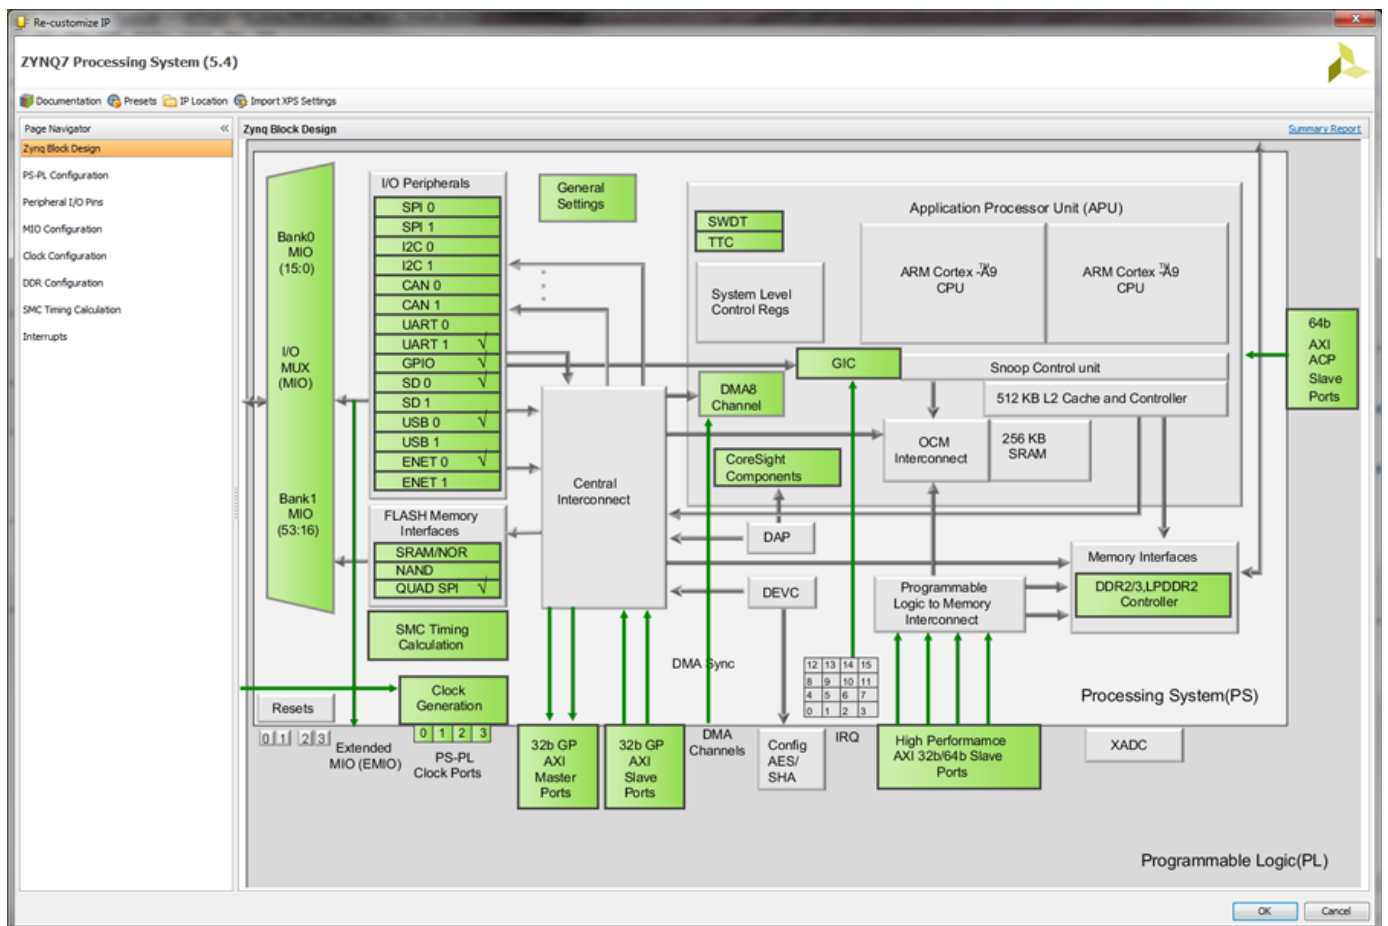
Re-customize IP

ZYNQ7 Processing System (5.4)

Documentation Presets IP Location Import XPS Settings

Page Navigator
Zynq Block Design
PS-PL Configuration
Peripheral I/O Pins
MIO Configuration
Clock Configuration
DDR Configuration
SMC Timing Calculation
Interrupts

Zynq Block Design

Summary Report

Bank0 MIO (15:0)

I/O MUX (MIO)

Bank1 MIO (53:16)

I/O Peripherals
SPI 0
SPI 1
I2C 0
I2C 1
CAN 0
CAN 1
UART 0
UART 1 √
GPIO √
SD 0 √
SD 1
USB 0 √
USB 1
ENET 0 √
ENET 1

FLASH Memory Interfaces
SRAM/NOR
NAND
QUAD SPI √

SMC Timing Calculation

Clock Generation

Resets

0 1 2 3

Extended MIO (EMIO)

0 1 2 3

PS-PL Clock Ports

General Settings

Central Interconnect

SWDT
TTC

System Level Control Regs

Application Processor Unit (APU)

ARM Cortex -A9 CPU

ARM Cortex -A9 CPU

GIC

Snoop Control unit

512 KB L2 Cache and Controller

DMA8 Channel

OCM Interconnect

256 KB SRAM

CoreSight Components

DAP

DEVC

Memory Interfaces

DDR2/3,LPDDR2 Controller

Programmable Logic to Memory Interconnect

64b AXI ACP Slave Ports

DMA Sync

12 13 14 15
8 9 10 11
4 5 6 7
0 1 2 3

IRQ

Processing System(PS)

32b GP AXI Master Ports

32b GP AXI Slave Ports

DMA Channels

Config AES/ SHA

High Performamce AXI 32b/64b Slave Ports

XADC

Programmable Logic(PL)

OK
Cancel